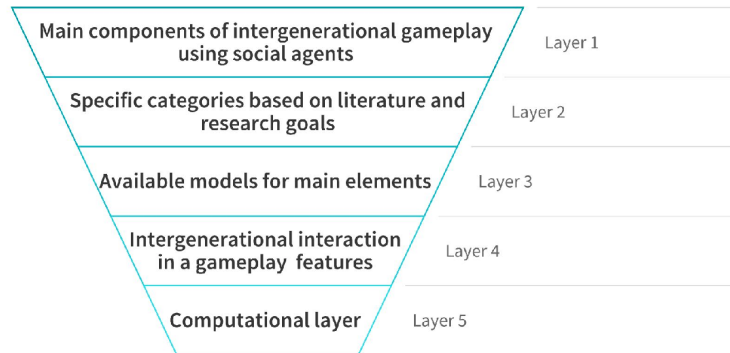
Main components of intergenerational gameplay using social agents

Layer 1

Specific categories based on literature and research goals

Layer 2

Available models for main elements

Layer 3

Intergenerational interaction in a gameplay features

Layer 4

Computational layer

Layer 5